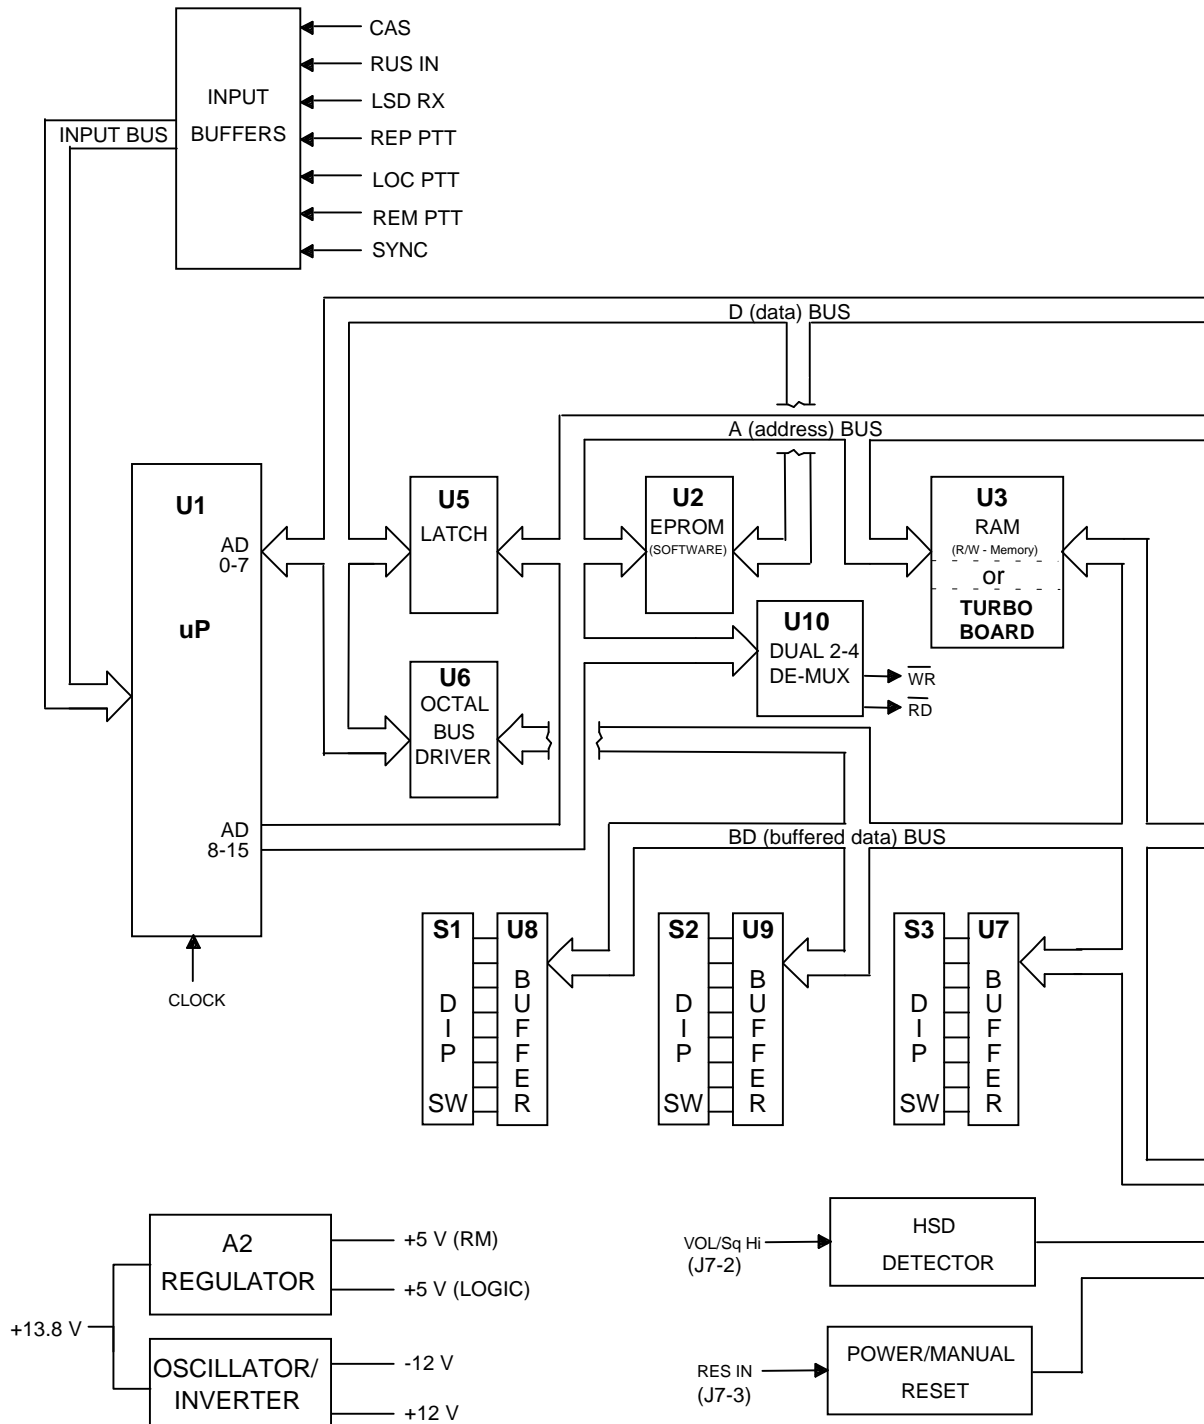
INPUT BUFFERS

CAS
RUS IN
LSD RX
REP PTT
LOC PTT
REM PTT
SYNC

INPUT BUS

D (data) BUS

A (address) BUS

U1
AD 0-7
uP
AD 8-15
CLOCK

U5
LATCH

U2
EPROM
(SOFTWARE)

U3
RAM
(R/W - Memory)
or
TURBO BOARD

U10
DUAL 2-4 DE-MUX
$\overline{WR}$
$\overline{RD}$

U6
OCTAL BUS DRIVER

BD (buffered data) BUS

S1
DIP
SW
U8
BUFFER

S2
DIP
SW
U9
BUFFER

S3
DIP
SW
U7
BUFFER

A2
REGULATOR
+5 V (RM)
+5 V (LOGIC)

+13.8 V

OSCILLATOR/
INVERTER
-12 V
+12 V

VOL/Sq Hi
(J7-2)
HSD
DETECTOR

RES IN
(J7-3)
POWER/MANUAL
RESET